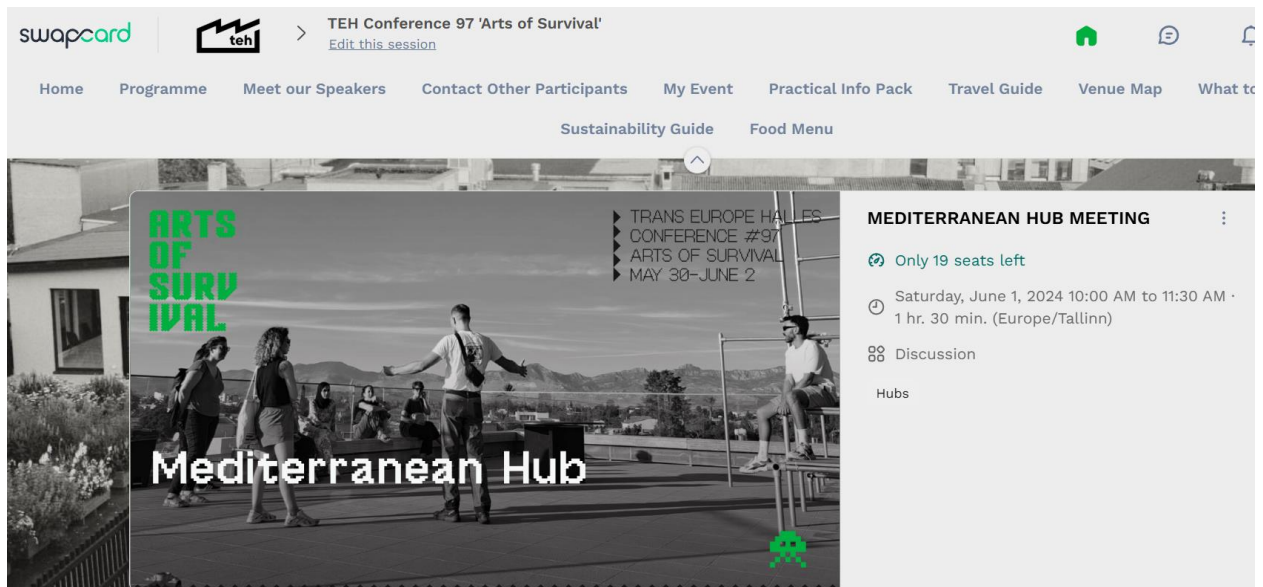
swapcard teh > TEH Conference 97 'Arts of Survival'
Edit this session

Home Programme Meet our Speakers Contact Other Participants My Event Practical Info Pack Travel Guide Venue Map What to

Sustainability Guide Food Menu

ARTS OF SURV IVAL

TRANS EUROPE HALLES CONFERENCE #97 ARTS OF SURVIVAL MAY 30-JUNE 2

Mediterranean Hub

MEDITERRANEAN HUB MEETING

Only 19 seats left

Saturday, June 1, 2024 10:00 AM to 11:30 AM · 1 hr. 30 min. (Europe/Tallinn)

Discussion

Hubs